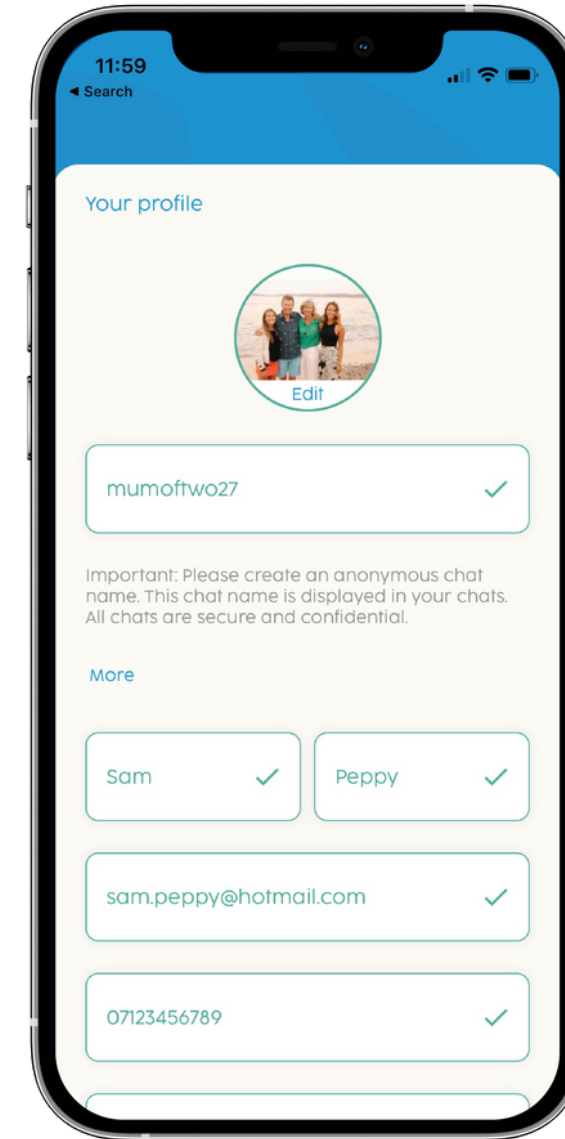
11:59
◂ Search

Your profile

Edit

mumoftwo27

Important: Please create an anonymous chat name. This chat name is displayed in your chats. All chats are secure and confidential.

More

Sam

Peppy

sam.peppy@hotmail.com

07123456789